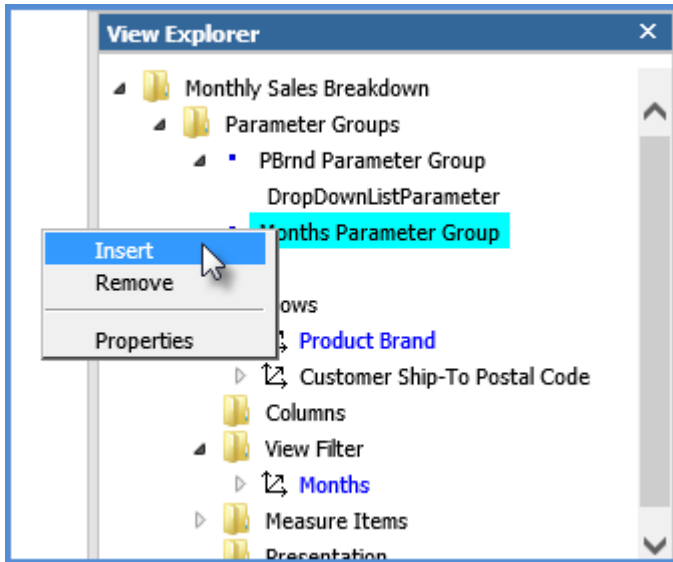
View Explorer

Monthly Sales Breakdown
Parameter Groups
PBrnd Parameter Group
DropDownListParameter
Months Parameter Group

Insert
Remove
Properties

ows
Product Brand
Customer Ship-To Postal Code
Columns
View Filter
Months
Measure Items
Presentation